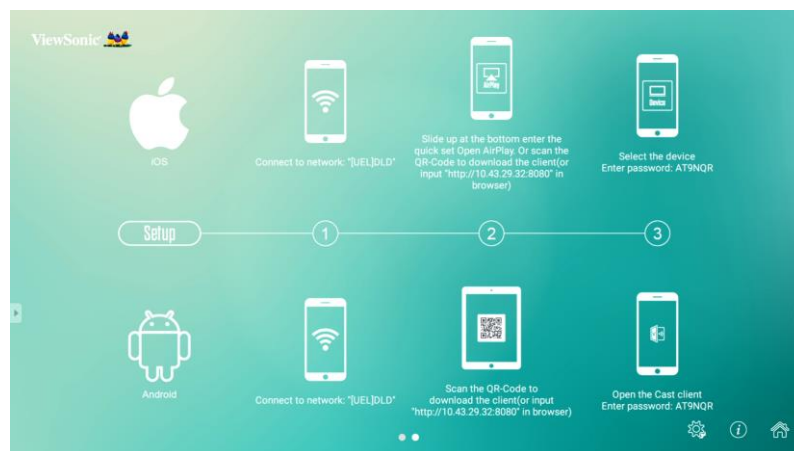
ViewSonic

iOS

Connect to network: "[UEL]DLD"

AirPlay

Slide up at the bottom enter the quick set Open AirPlay. Or scan the QR-Code to download the client(or input "http://10.43.29.32:8080" in browser)

Device

Select the device
Enter password: AT9NQR

Setup

1

2

3

Android

Connect to network: "[UEL]DLD"

Scan the QR-Code to download the client(or input "http://10.43.29.32:8080" in browser)

Open the Cast client
Enter password: AT9NQR

i